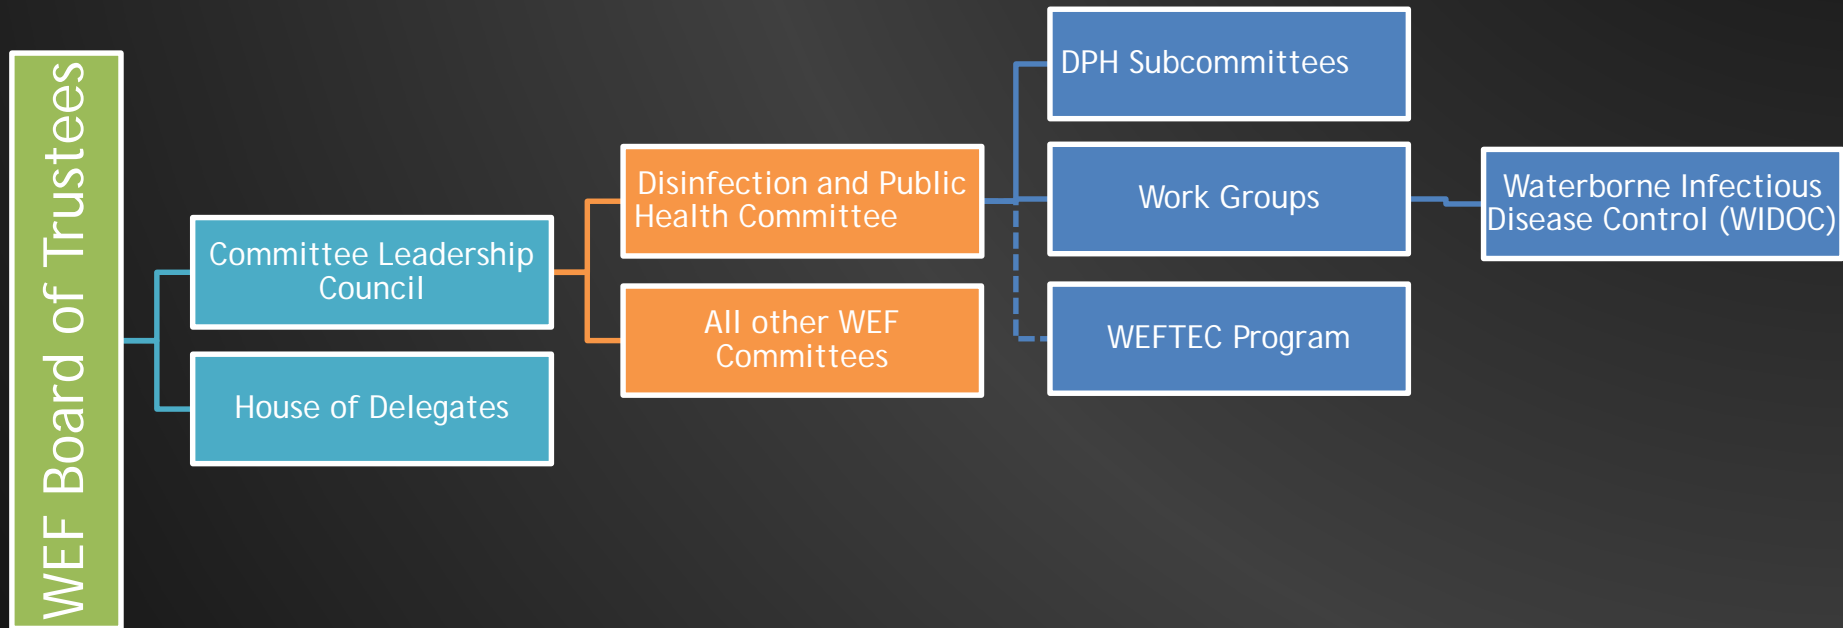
WEF Board of Trustees

Committee Leadership Council

House of Delegates

Disinfection and Public Health Committee

All other WEF Committees

DPH Subcommittees

Work Groups

WEFTEC Program

Waterborne Infectious Disease Control (WIDOC)